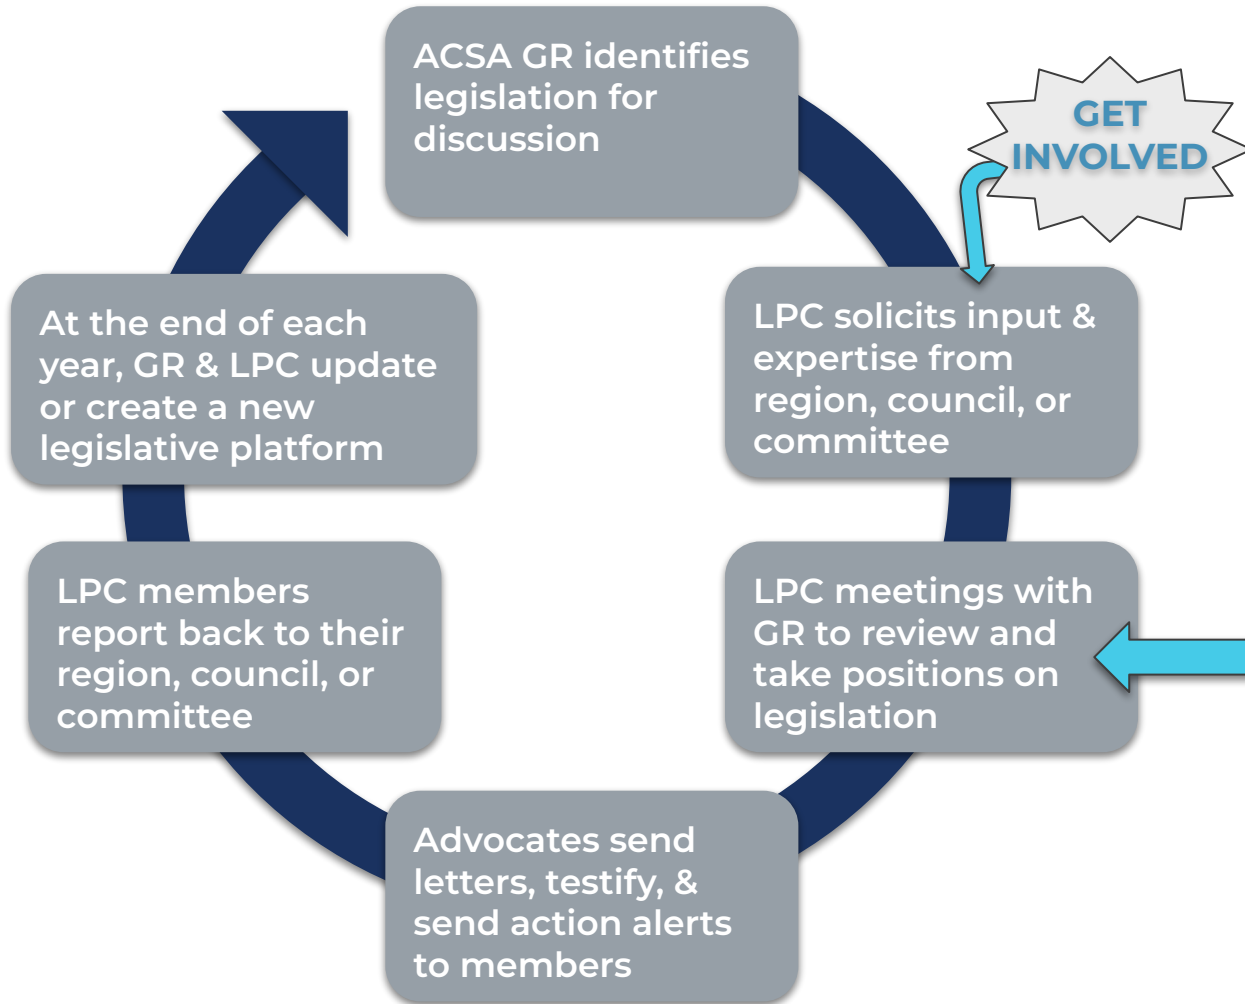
ACSA GR identifies legislation for discussion

GET INVOLVED

LPC solicits input & expertise from region, council, or committee

LPC meetings with GR to review and take positions on legislation

Advocates send letters, testify, & send action alerts to members

LPC members report back to their region, council, or committee

At the end of each year, GR & LPC update or create a new legislative platform